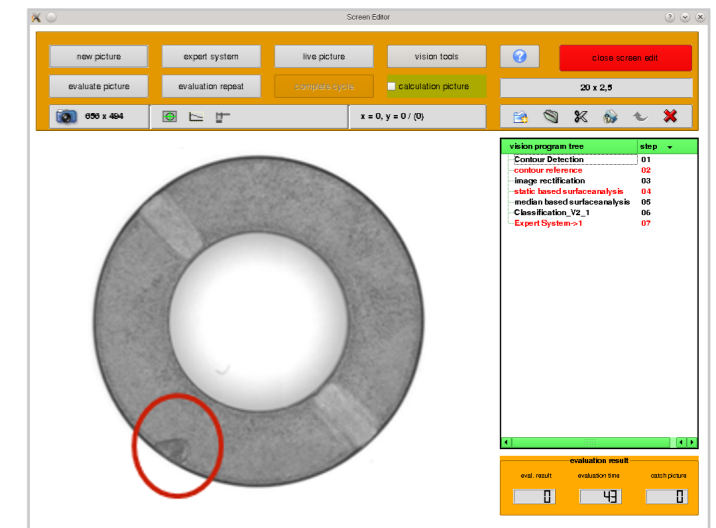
Screen Editor

new picture
expert system
live picture
vision tools
?
close screen edit
evaluate picture
evaluation repeat
complete cycle
calculation picture
20 x 2,5
656 x 494
x = 0, y = 0 / (0)

| vision program tree | step |
|---|---|
| Contour Detection | 01 |
| contour reference | 02 |
| image rectification | 03 |
| static based surfaceanalysis | 04 |
| median based surfaceanalysis | 05 |
| Classification_V2_1 | 06 |
| Expert System->1 | 07 |

evaluation result
eval. result
evaluation time
catch picture
0
43
0